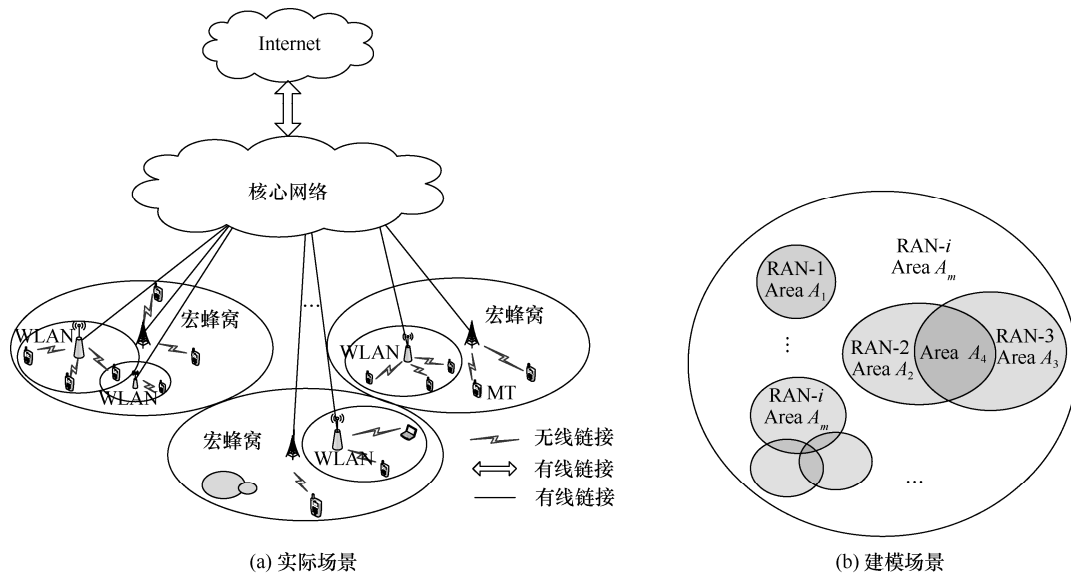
Internet

核心网络

WLAN

宏蜂窝

WLAN

...

WLAN

宏蜂窝

MT

宏蜂窝

WLAN

无线链接

有线链接

有线链接

(a) 实际场景

RAN-$i$
Area $A_m$

RAN-1
Area $A_1$

RAN-2
Area $A_2$

Area $A_4$

RAN-3
Area $A_3$

⋮

RAN-$i$
Area $A_m$

...

(b) 建模场景